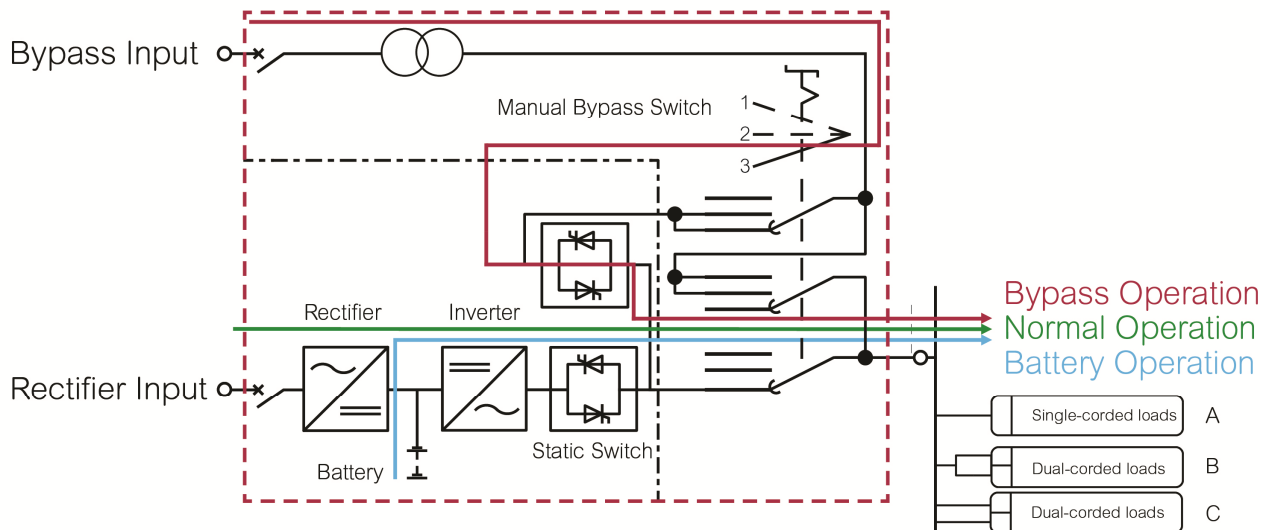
Bypass Input

Manual Bypass Switch

1

2

3

Rectifier

Inverter

Bypass Operation

Normal Operation

Battery Operation

Rectifier Input

Battery

Static Switch

Single-corded loads

A

Dual-corded loads

B

Dual-corded loads

C